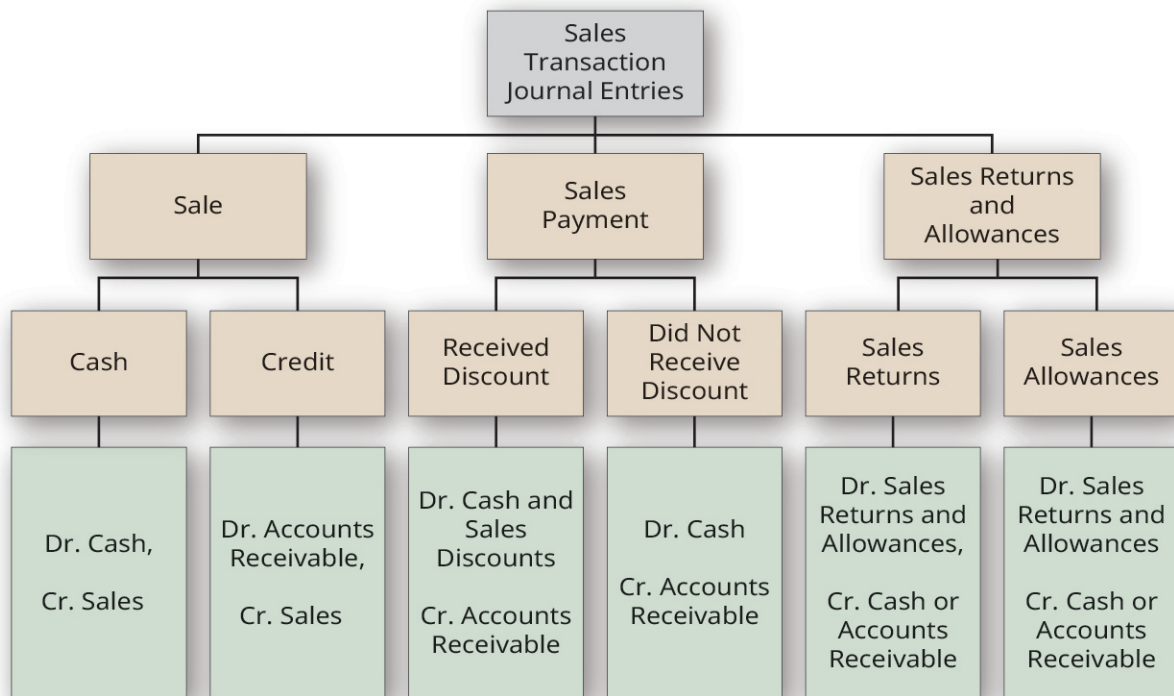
Sales Transaction Journal Entries

Sale

Sales Payment

Sales Returns and Allowances

Cash

Credit

Received Discount

Did Not Receive Discount

Sales Returns

Sales Allowances

Dr. Cash,

Cr. Sales

Dr. Accounts Receivable,

Cr. Sales

Dr. Cash and Sales Discounts

Cr. Accounts Receivable

Dr. Cash

Cr. Accounts Receivable

Dr. Sales Returns and Allowances,

Cr. Cash or Accounts Receivable

Dr. Sales Returns and Allowances

Cr. Cash or Accounts Receivable